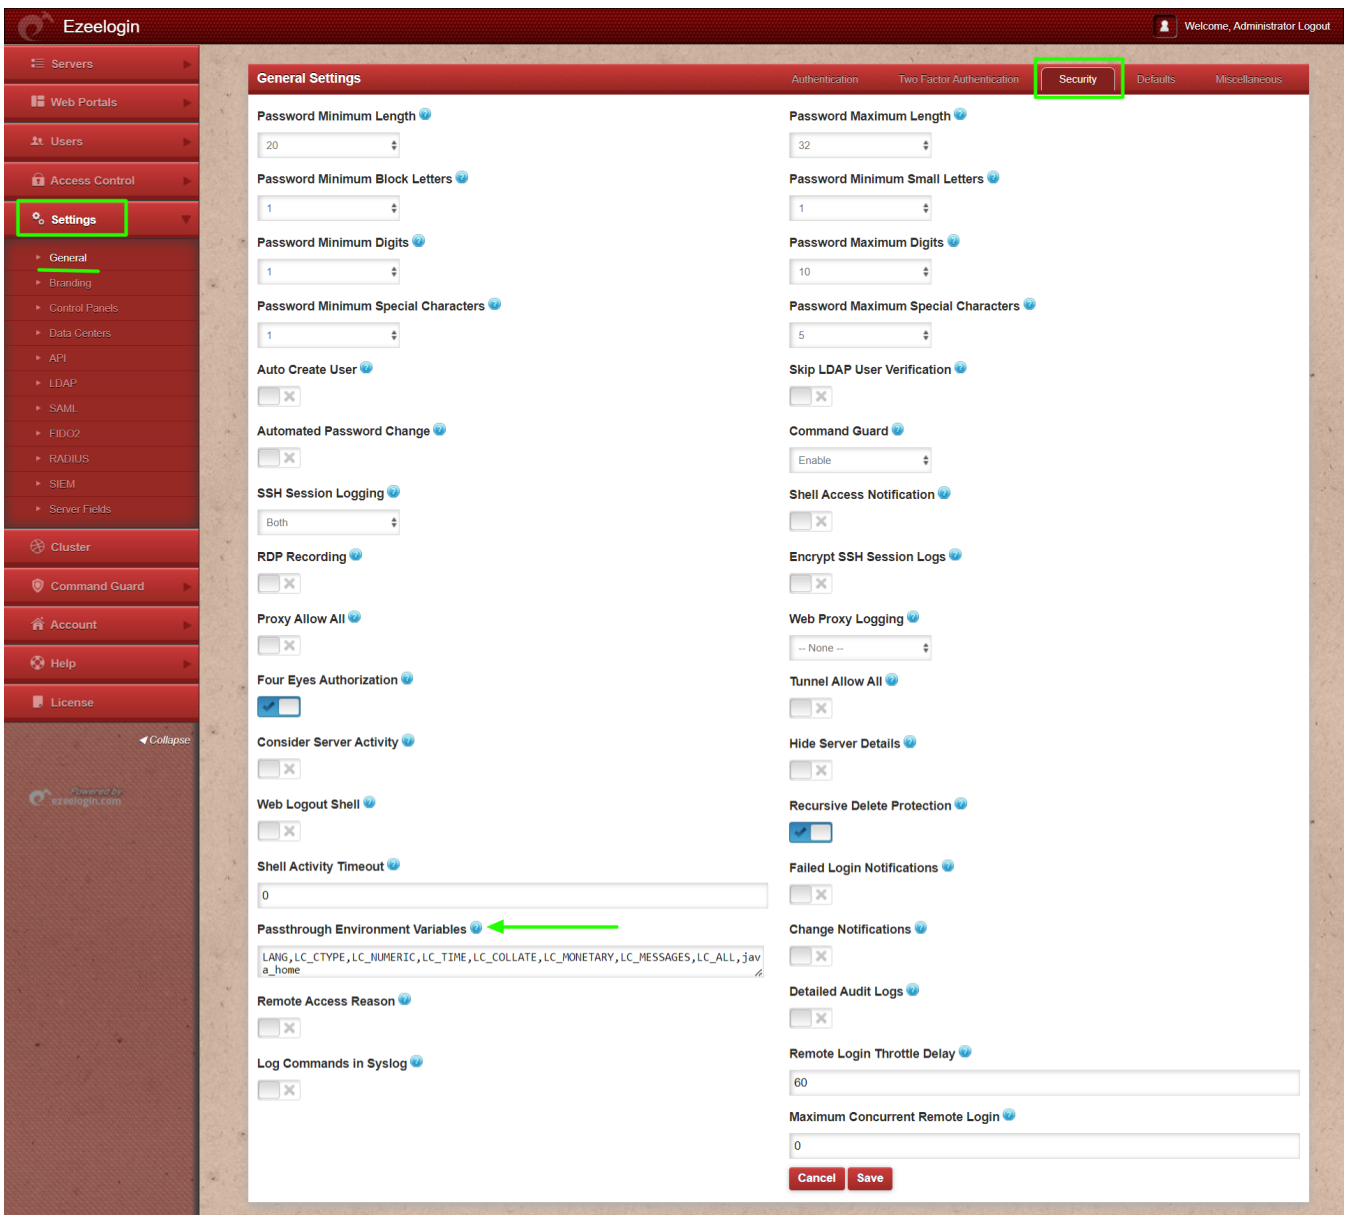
Ezeelogin

Welcome, Administrator Logout

Servers
Web Portals
Users
Access Control
Settings
General
Branding
Control Panels
Data Centers
API
LDAP
SAML
FIDO2
RADIUS
SIEM
Server Fields
Cluster
Command Guard
Account
Help
License
Collapse

Powered by ezeelogin.com

General Settings

Authentication Two Factor Authentication Security Defaults Miscellaneous

Password Minimum Length
20
Password Maximum Length
32
Password Minimum Block Letters
1
Password Minimum Small Letters
1
Password Minimum Digits
1
Password Maximum Digits
10
Password Minimum Special Characters
1
Password Maximum Special Characters
5
Auto Create User
Skip LDAP User Verification
Automated Password Change
Command Guard
Enable
SSH Session Logging
Both
Shell Access Notification
RDP Recording
Encrypt SSH Session Logs
Proxy Allow All
Web Proxy Logging
-- None --
Four Eyes Authorization
Tunnel Allow All
Consider Server Activity
Hide Server Details
Web Logout Shell
Recursive Delete Protection
Shell Activity Timeout
0
Failed Login Notifications
Passthrough Environment Variables
LANG,LC_CTYPE,LC_NUMERIC,LC_TIME,LC_COLLATE,LC_MONETARY,LC_MESSAGES,LC_ALL,java_home
Change Notifications
Remote Access Reason
Detailed Audit Logs
Log Commands in Syslog
Remote Login Throttle Delay
60
Maximum Concurrent Remote Login
0

Cancel Save